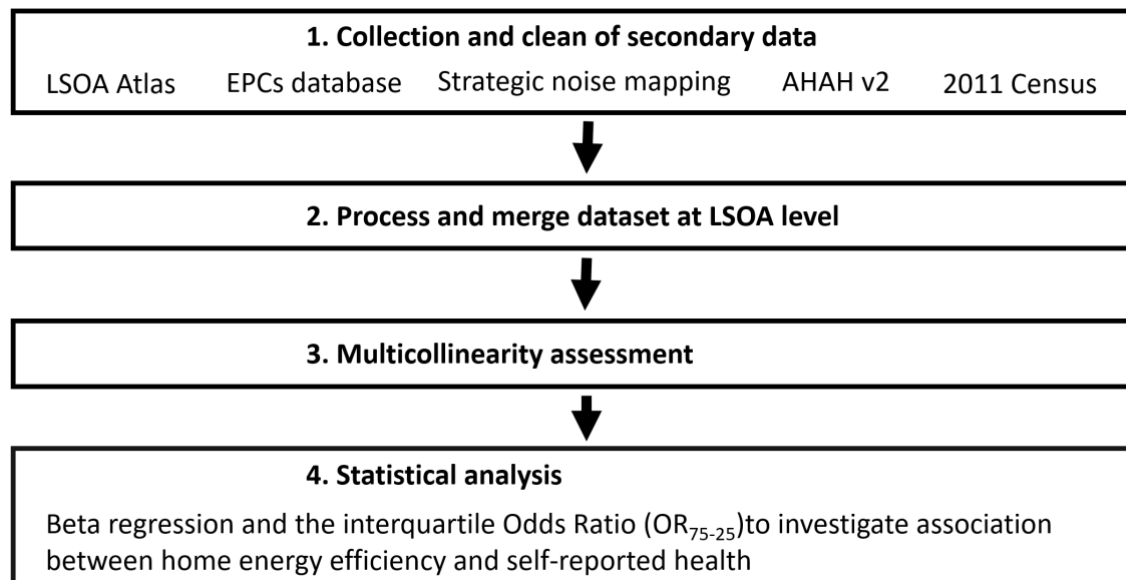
1. Collection and clean of secondary data

LSOA Atlas EPCs database Strategic noise mapping AHAH v2 2011 Census

2. Process and merge dataset at LSOA level

3. Multicollinearity assessment

4. Statistical analysis

Beta regression and the interquartile Odds Ratio ($OR_{75-25}$)to investigate association between home energy efficiency and self-reported health